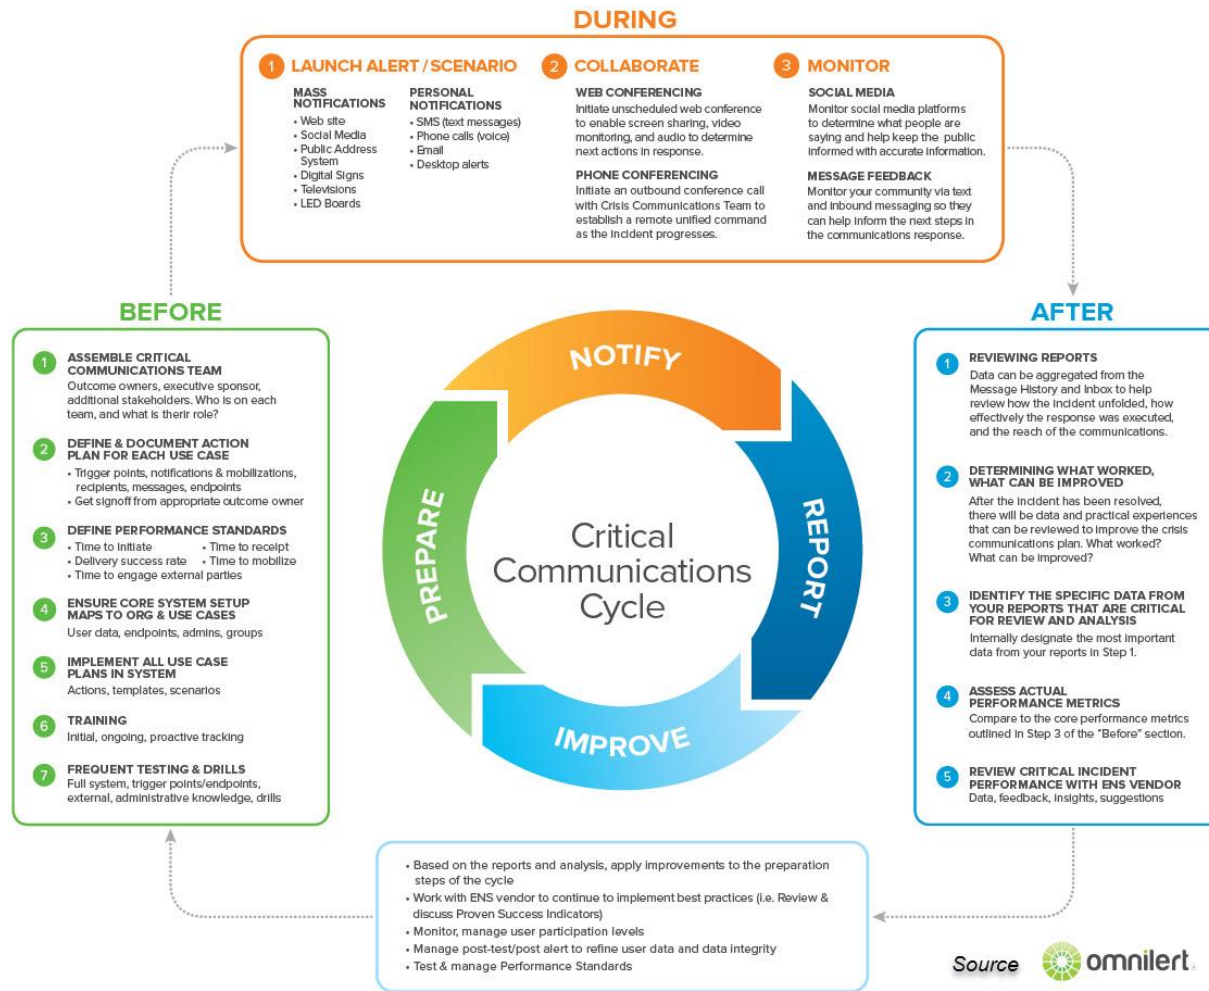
DURING

1 LAUNCH ALERT / SCENARIO

MASS NOTIFICATIONS
• Web site
• Social Media
• Public Address System
• Digital Signs
• Televisions
• LED Boards

PERSONAL NOTIFICATIONS
• SMS (text messages)
• Phone calls (voice)
• Email
• Desktop alerts

2 COLLABORATE

WEB CONFERENCING
Initiate unscheduled web conference to enable screen sharing, video monitoring, and audio to determine next actions in response.

PHONE CONFERENCING
Initiate an outbound conference call with Crisis Communications Team to establish a remote unified command as the incident progresses.

3 MONITOR

SOCIAL MEDIA
Monitor social media platforms to determine what people are saying and help keep the public informed with accurate information.

MESSAGE FEEDBACK
Monitor your community via text and inbound messaging so they can help inform the next steps in the communications response.

BEFORE

1 ASSEMBLE CRITICAL COMMUNICATIONS TEAM
Outcome owners, executive sponsor, additional stakeholders. Who is on each team, and what is therir role?

2 DEFINE & DOCUMENT ACTION PLAN FOR EACH USE CASE
• Trigger points, notifications & mobilizations, recipients, messages, endpoints
• Get signoff from appropriate outcome owner

3 DEFINE PERFORMANCE STANDARDS
• Time to initiate
• Time to receipt
• Delivery success rate
• Time to mobilize
• Time to engage external parties

4 ENSURE CORE SYSTEM SETUP MAPS TO ORG & USE CASES
User data, endpoints, admins, groups

5 IMPLEMENT ALL USE CASE PLANS IN SYSTEM
Actions, templates, scenarios

6 TRAINING
Initial, ongoing, proactive tracking

7 FREQUENT TESTING & DRILLS
Full system, trigger points/endpoints, external, administrative knowledge, drills

NOTIFY
REPORT
IMPROVE
PREPARE

Critical Communications Cycle

AFTER

1 REVIEWING REPORTS
Data can be aggregated from the Message History and Inbox to help review how the incident unfolded, how effectively the response was executed, and the reach of the communications.

2 DETERMINING WHAT WORKED, WHAT CAN BE IMPROVED
After the incident has been resolved, there will be data and practical experiences that can be reviewed to improve the crisis communications plan. What worked? What can be improved?

3 IDENTIFY THE SPECIFIC DATA FROM YOUR REPORTS THAT ARE CRITICAL FOR REVIEW AND ANALYSIS
Internally designate the most important data from your reports in Step 1.

4 ASSESS ACTUAL PERFORMANCE METRICS
Compare to the core performance metrics outlined in Step 3 of the "Before" section.

5 REVIEW CRITICAL INCIDENT PERFORMANCE WITH ENS VENDOR
Data, feedback, insights, suggestions

• Based on the reports and analysis, apply improvements to the preparation steps of the cycle
• Work with ENS vendor to continue to implement best practices (i.e. Review & discuss Proven Success Indicators)
• Monitor, manage user participation levels
• Manage post-test/post alert to refine user data and data integrity
• Test & manage Performance Standards

Source omnilert.